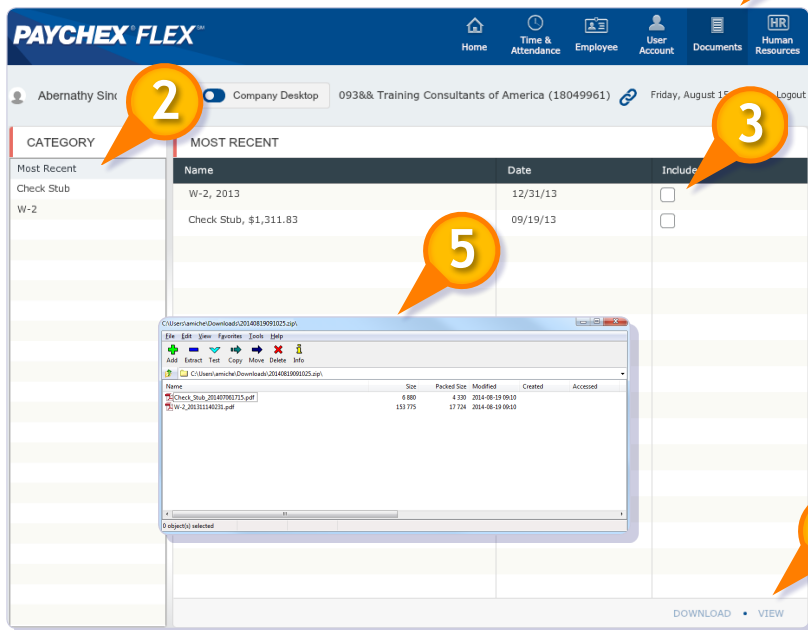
PAYCHEX FLEX℠

Home

Time & Attendance

Employee

User Account

Documents

HR Human Resources

Abernathy Sinc

2

Company Desktop

093&& Training Consultants of America (18049961)

Friday, August 15

Logout

3

CATEGORY

Most Recent

Check Stub

W-2

MOST RECENT

| Name | Date | Include |
|---|---|---|
| W-2, 2013 | 12/31/13 | ☐ |
| Check Stub, $1,311.83 | 09/19/13 | ☐ |

5

C:\Users\amiche\Downloads\20140819091025.zip\

File Edit View Favorites Tools Help

Add Extract Test Copy Move Delete Info

C:\Users\amiche\Downloads\20140819091025.zip\

| Name | Size | Packed Size | Modified | Created | Accessed |
|---|---|---|---|---|---|
| Check_Stub_201407061715.pdf | 6 880 | 4 330 | 2014-08-19 09:10 | | |
| W-2_201311140231.pdf | 153 775 | 17 724 | 2014-08-19 09:10 | | |

0 object(s) selected

DOWNLOAD • VIEW